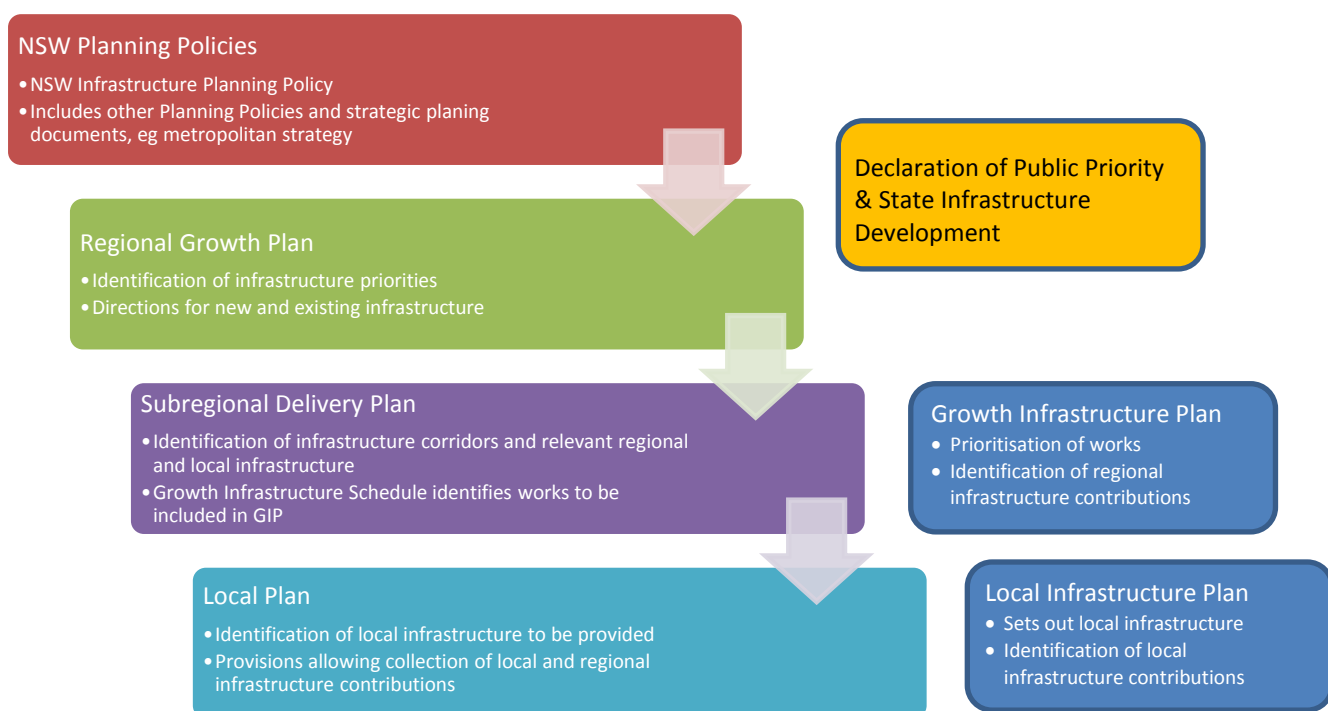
NSW Planning Policies
• NSW Infrastructure Planning Policy
• Includes other Planning Policies and strategic planing documents, eg metropolitan strategy

Declaration of Public Priority & State Infrastructure Development

Regional Growth Plan
• Identification of infrastructure priorities
• Directions for new and existing infrastructure

Subregional Delivery Plan
• Identification of infrastructure corridors and relevant regional and local infrastructure
• Growth Infrastructure Schedule identifies works to be included in GIP

Growth Infrastructure Plan
• Prioritisation of works
• Identification of regional infrastructure contributions

Local Plan
• Identification of local infrastructure to be provided
• Provisions allowing collection of local and regional infrastructure contributions

Local Infrastructure Plan
• Sets out local infrastructure
• Identification of local infrastructure contributions